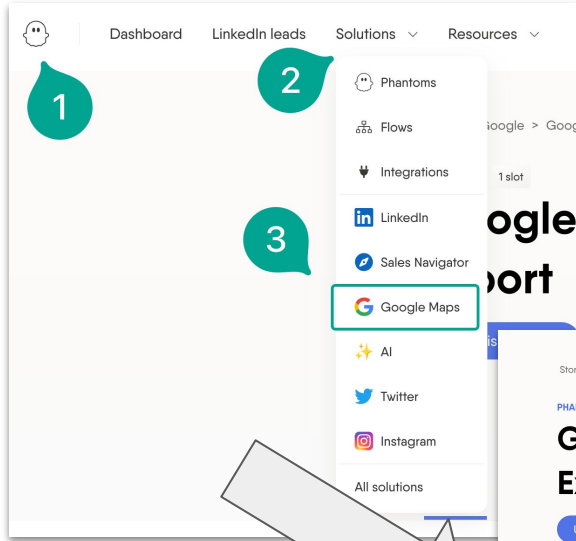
Dashboard LinkedIn leads Solutions Resources

1

2

Phantoms

Flows

Integrations

LinkedIn

Sales Navigator

Google Maps

AI

Twitter

Instagram

All solutions

3

Google > Goog

1 slot

ogle

port

is

Stor

PHA

G

Ex